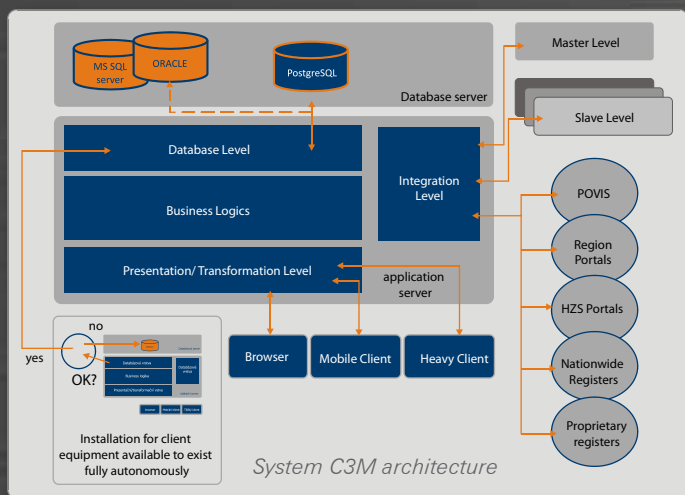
MS SQL server

ORACLE

PostgreSQL

Database server

Master Level

Slave Level

Database Level

Business Logics

Presentation/ Transformation Level

Integration Level

application server

POVIS

Region Portals

HZS Portals

Nationwide Registers

Proprietary registers

no

yes

OK?

Installation for client equipment available to exist fully autonomously

Browser

Mobile Client

Heavy Client

System C3M architecture